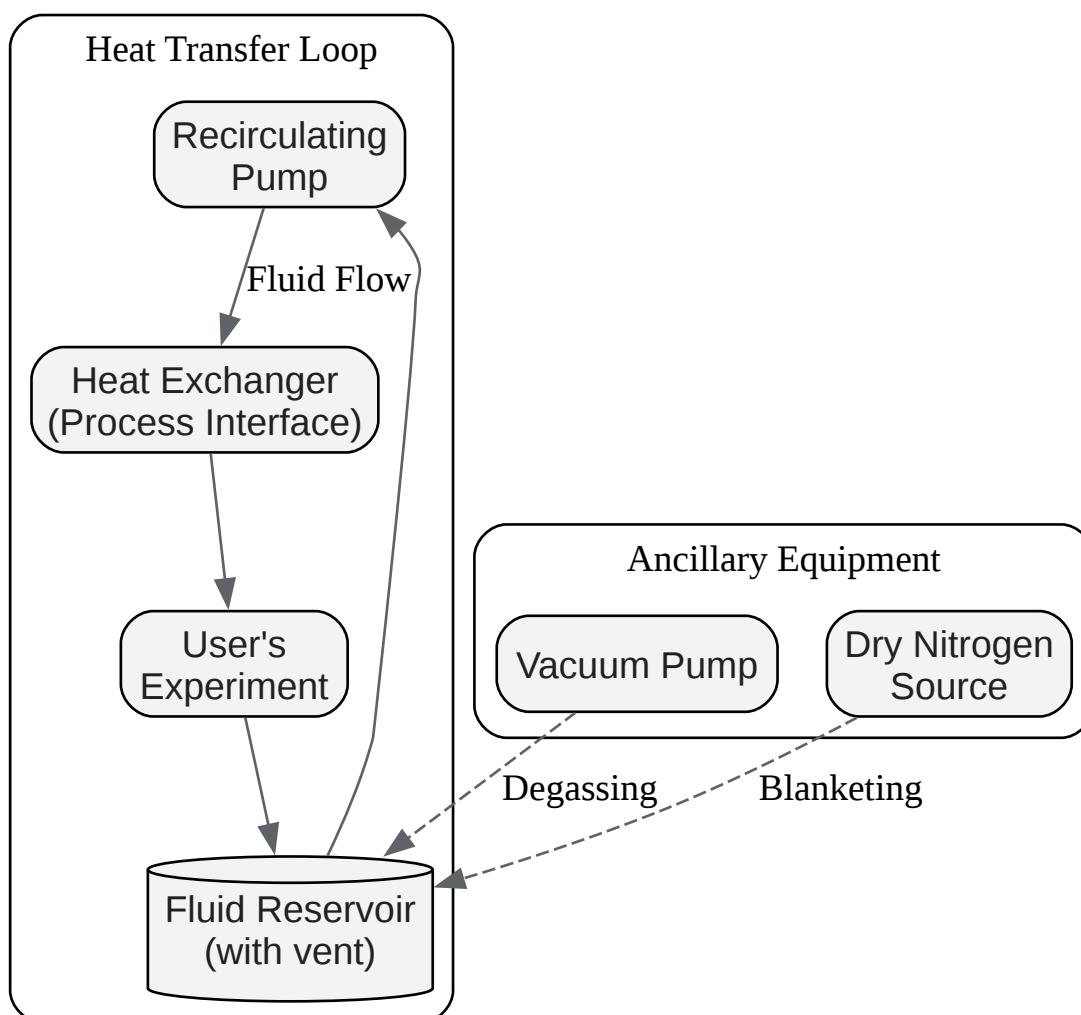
Heat Transfer Loop

Recirculating Pump

Fluid Flow

Heat Exchanger (Process Interface)

User's Experiment

Fluid Reservoir (with vent)

Ancillary Equipment

Vacuum Pump

Dry Nitrogen Source

Degassing

Blanketing